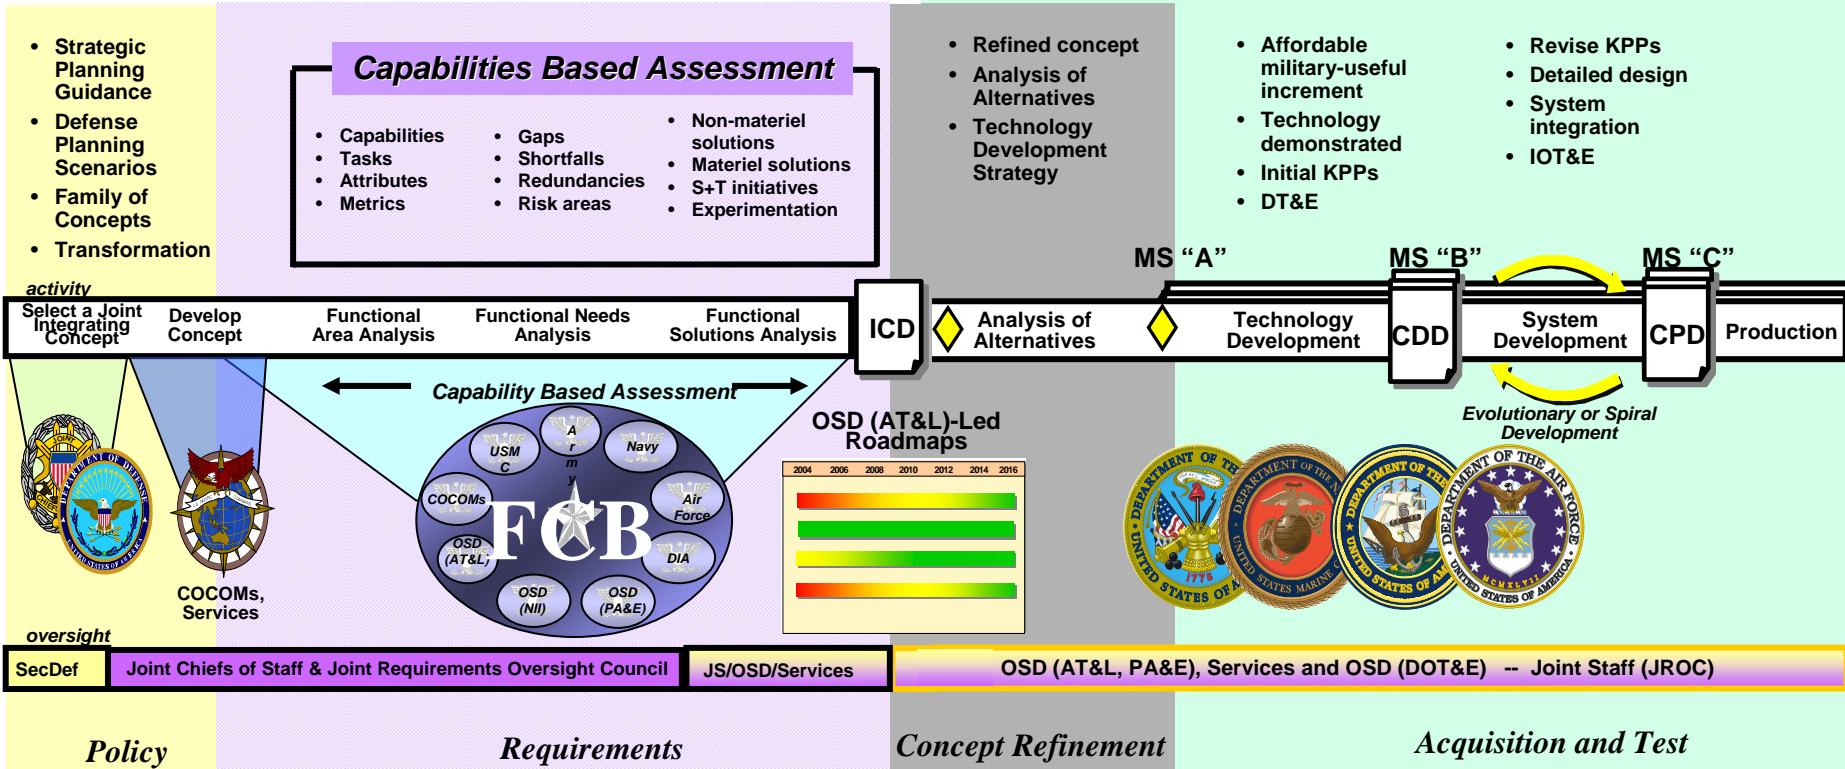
• Strategic Planning Guidance
• Defense Planning Scenarios
• Family of Concepts
• Transformation

Capabilities Based Assessment

• Capabilities
• Tasks
• Attributes
• Metrics

• Gaps
• Shortfalls
• Redundancies
• Risk areas

• Non-materiel solutions
• Materiel solutions
• S+T initiatives
• Experimentation

• Refined concept
• Analysis of Alternatives
• Technology Development Strategy

• Affordable military-useful increment
• Technology demonstrated
• Initial KPPs
• DT&E

• Revise KPPs
• Detailed design
• System integration
• IOT&E

MS "A"
MS "B"
MS "C"

activity

| Select a Joint Integrating Concept | Develop Concept | Functional Area Analysis | Functional Needs Analysis | Functional Solutions Analysis | ICD | Analysis of Alternatives | Technology Development | CDD | System Development | CPD | Production |
|---|---|---|---|---|---|---|---|---|---|---|---|

Capability Based Assessment

USM C
A r m y
Navy
COCOMs
Air Force
FCB
OSD (AT&L)
DIA
OSD (NII)
OSD (PA&E)

COCOMs, Services

OSD (AT&L)-Led Roadmaps

2004 2006 2008 2010 2012 2014 2016

Evolutionary or Spiral Development

oversight

SecDef
Joint Chiefs of Staff & Joint Requirements Oversight Council
JS/OSD/Services
OSD (AT&L, PA&E), Services and OSD (DOT&E) -- Joint Staff (JROC)

Policy
Requirements
Concept Refinement
Acquisition and Test